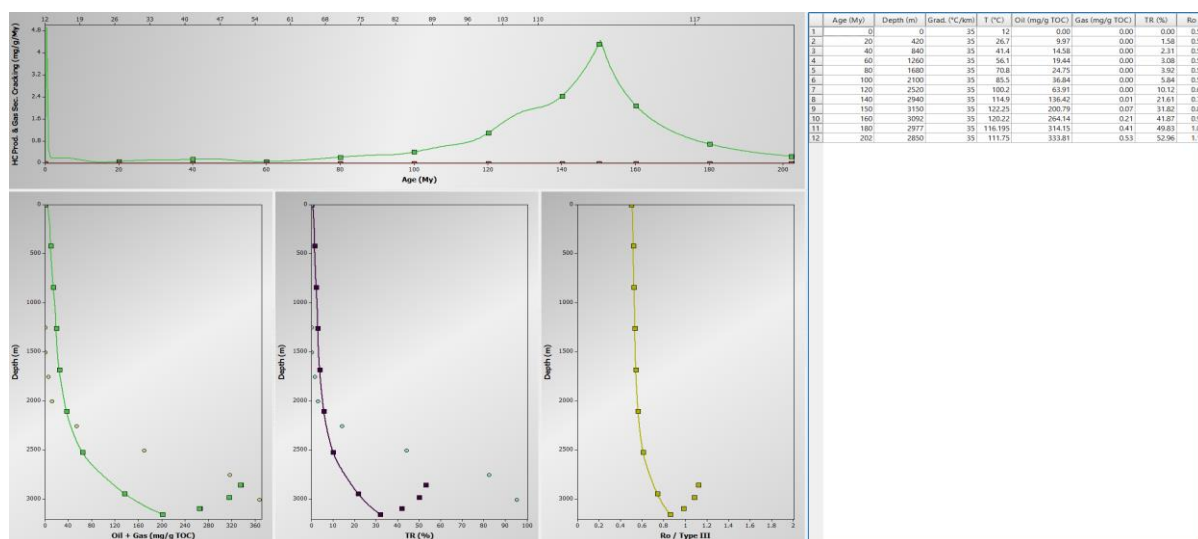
12 19 26 33 40 47 54 61 68 75 82 89 96 103 110 117

HC Prod. & Gas Sec. Cracking (mg/g/My)

4.8 4 3.2 2.4 1.6 0.8 0

0 20 40 60 80 100 120 140 160 180 200

Age (My)

| | Age (My) | Depth (m) | Grad. (°C/km) | T (°C) | Oil (mg/g TOC) | Gas (mg/g TOC) | TR (%) | Ro |
|---|---|---|---|---|---|---|---|---|
| 1 | 0 | 0 | 35 | 12 | 0.00 | 0.00 | 0.00 | 0.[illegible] |
| 2 | 20 | 420 | 35 | 26.7 | 9.97 | 0.00 | 1.58 | 0.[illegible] |
| 3 | 40 | 840 | 35 | 41.4 | 14.58 | 0.00 | 2.31 | 0.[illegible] |
| 4 | 60 | 1260 | 35 | 56.1 | 19.44 | 0.00 | 3.08 | 0.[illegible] |
| 5 | 80 | 1680 | 35 | 70.8 | 24.75 | 0.00 | 3.92 | 0.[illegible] |
| 6 | 100 | 2100 | 35 | 85.5 | 36.84 | 0.00 | 5.84 | 0.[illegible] |
| 7 | 120 | 2520 | 35 | 100.2 | 63.91 | 0.00 | 10.12 | 0.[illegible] |
| 8 | 140 | 2940 | 35 | 114.9 | 136.42 | 0.01 | 21.61 | 0.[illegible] |
| 9 | 150 | 3150 | 35 | 122.25 | 200.79 | 0.07 | 31.82 | 0.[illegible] |
| 10 | 160 | 3092 | 35 | 120.22 | 264.14 | 0.21 | 41.87 | 0.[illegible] |
| 11 | 180 | 2977 | 35 | 116.195 | 314.15 | 0.41 | 49.83 | 1.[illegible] |
| 12 | 202 | 2850 | 35 | 111.75 | 333.81 | 0.53 | 52.96 | 1.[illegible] |

Depth (m)
0 500 1000 1500 2000 2500 3000
0 40 80 120 160 200 240 280 320 360
Oil + Gas (mg/g TOC)

Depth (m)
0 500 1000 1500 2000 2500 3000
0 10 20 30 40 50 60 70 80 90 100
TR (%)

Depth (m)
0 500 1000 1500 2000 2500 3000
0 0.2 0.4 0.6 0.8 1 1.2 1.4 1.6 1.8 2
Ro / Type III